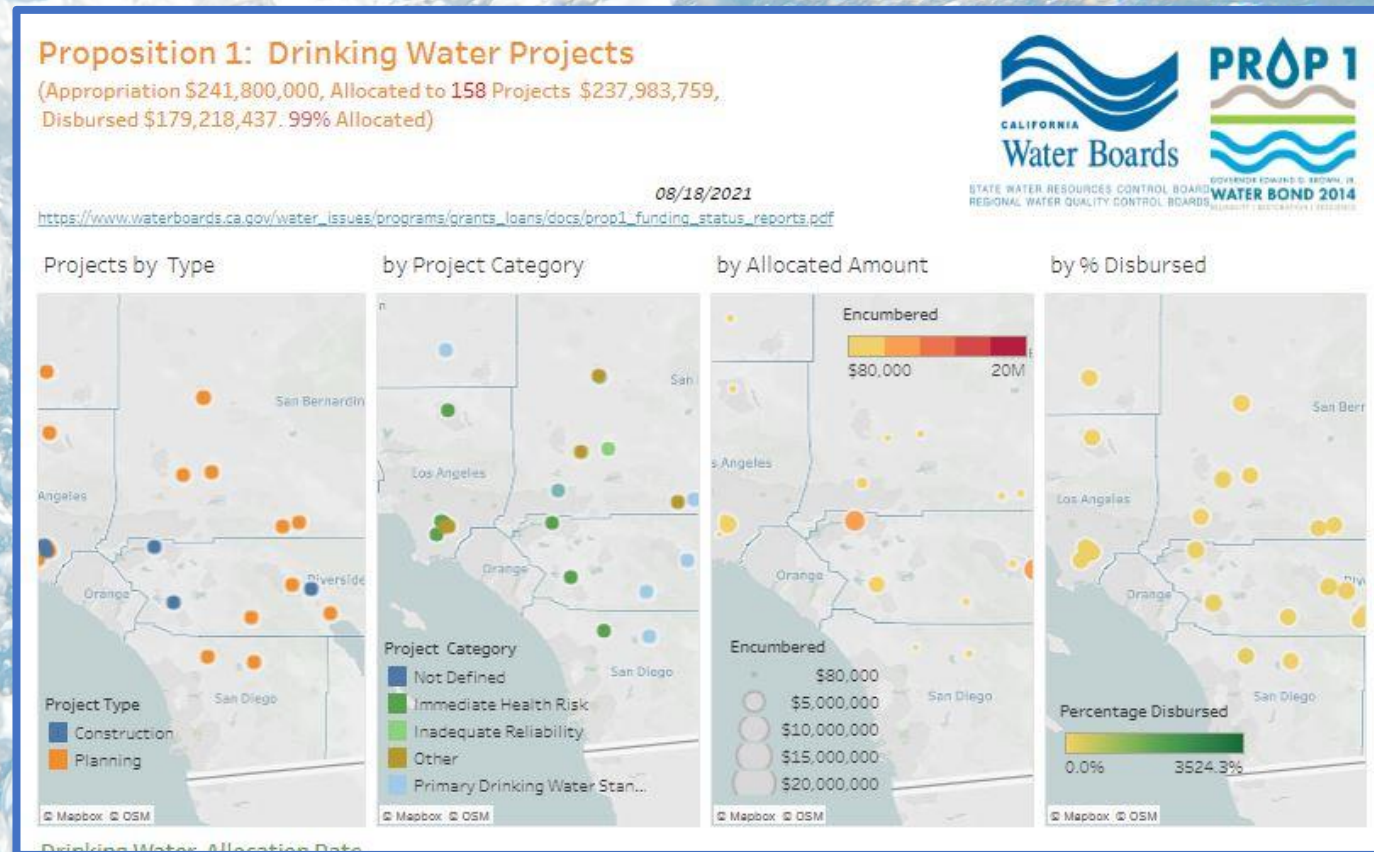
Proposition 1: Drinking Water Projects
(Appropriation $241,800,000, Allocated to 158 Projects $237,983,759, Disbursed $179,218,437. 99% Allocated)

08/18/2021
https://www.waterboards.ca.gov/water_issues/programs/grants_loans/docs/prop1_funding_status_reports.pdf

CALIFORNIA
Water Boards
STATE WATER RESOURCES CONTROL BOARD
REGIONAL WATER QUALITY CONTROL BOARDS

PROP 1
GOVERNOR EDMUND G. BROWN, JR.
WATER BOND 2014
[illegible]

Projects by Type

San Bernardin
Angeles
Orange
Riverside
San Diego

Project Type
Construction
Planning

© Mapbox © OSM

by Project Category

San
Los Angeles
Orange
San Diego

Project Category
Not Defined
Immediate Health Risk
Inadequate Reliability
Other
Primary Drinking Water Stan...

© Mapbox © OSM

by Allocated Amount

Encumbered
$80,000
20M

s Angeles
Orange
San Diego

Encumbered
$80,000
$5,000,000
$10,000,000
$15,000,000
$20,000,000

© Mapbox © OSM

by % Disbursed

San Berr
Los Angeles
Orange
San Diego

Percentage Disbursed
0.0%
3524.3%

© Mapbox © OSM

Drinking Water Allocation Date